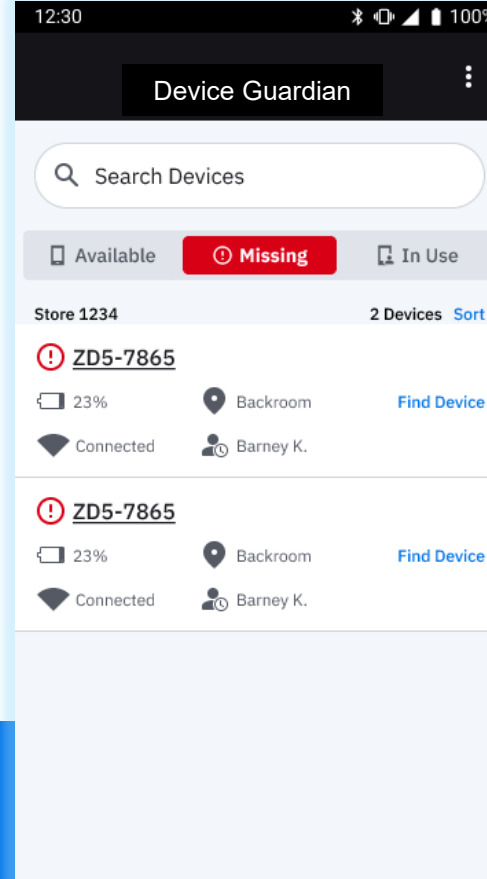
12:30 100%

Device Guardian

Search Devices

Available Missing In Use

Store 1234 2 Devices Sort

ZD5-7865

23% Backroom Find Device

Connected Barney K.

ZD5-7865

23% Backroom Find Device

Connected Barney K.